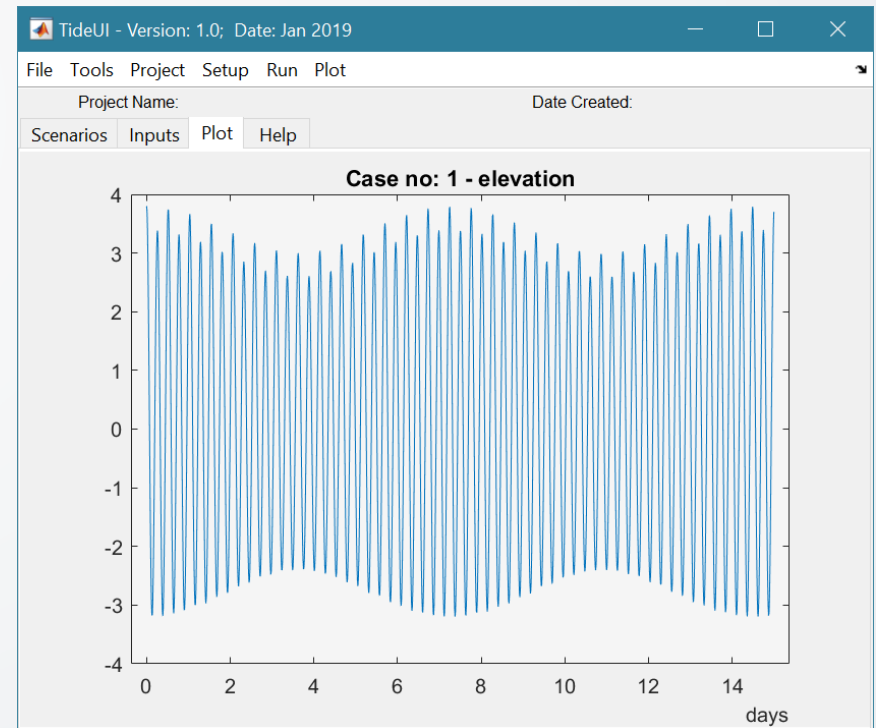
TideUI - Version: 1.0; Date: Jan 2019

File Tools Project Setup Run Plot

Project Name: Date Created:

Scenarios Inputs Plot Help

Case no: 1 - elevation

4
3
2
1
0
-1
-2
-3
-4

0 2 4 6 8 10 12 14

days